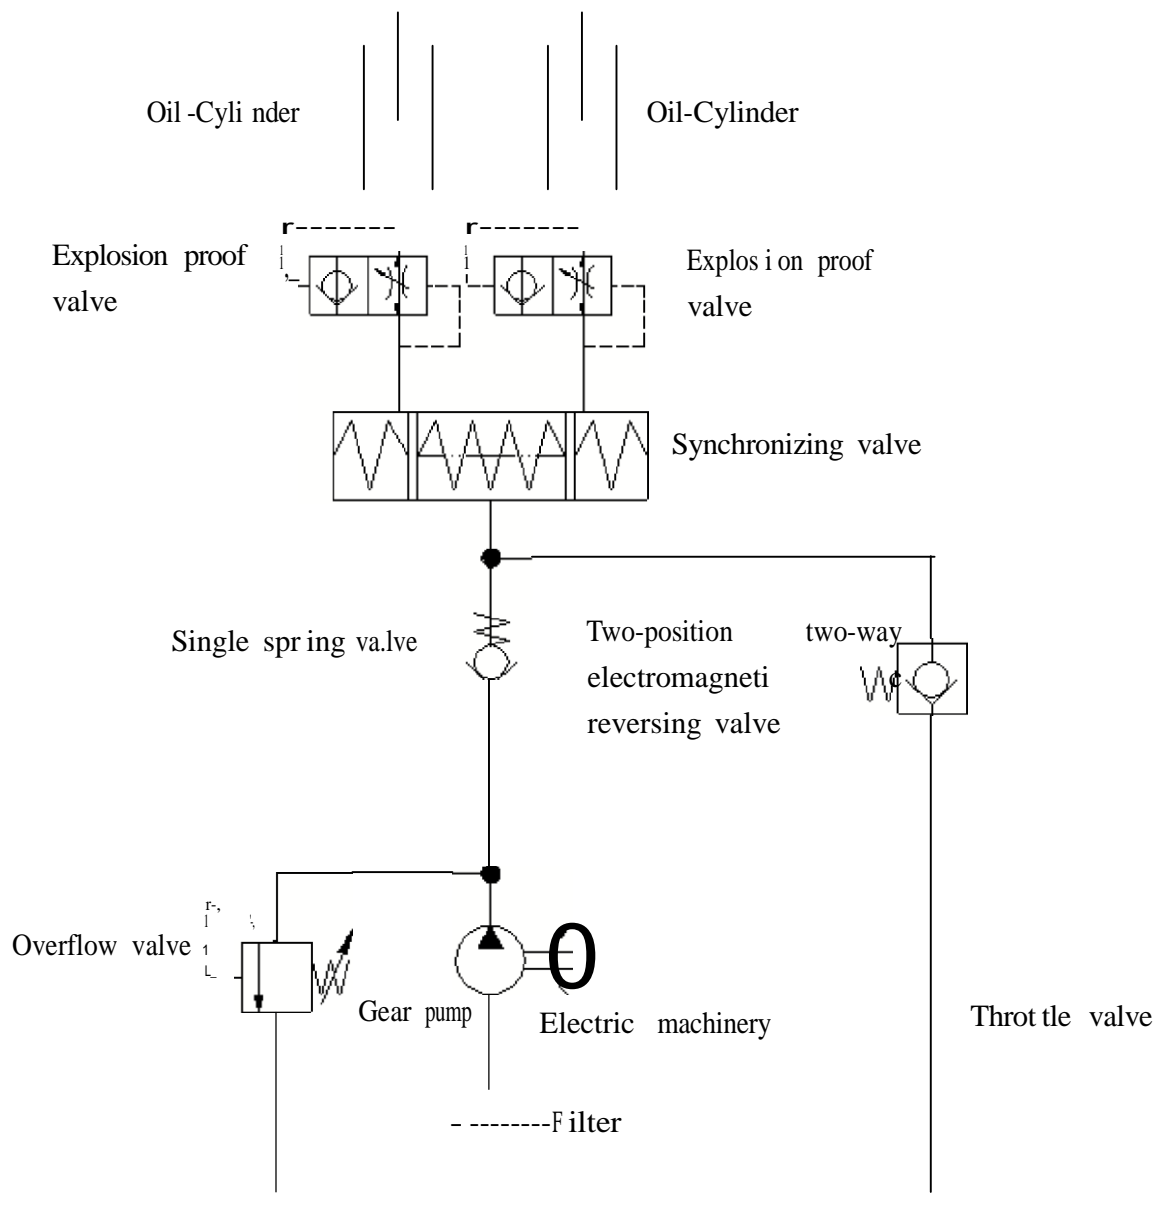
Oil -Cyli nder

Oil-Cylinder

Explosion proof valve

Explos i on proof valve

Synchronizing valve

Single spr ing va.lve

Two-position two-way electromagneti reversing valve

Overflow valve

Gear pump

Electric machinery

Throt tle valve

- --------F ilter